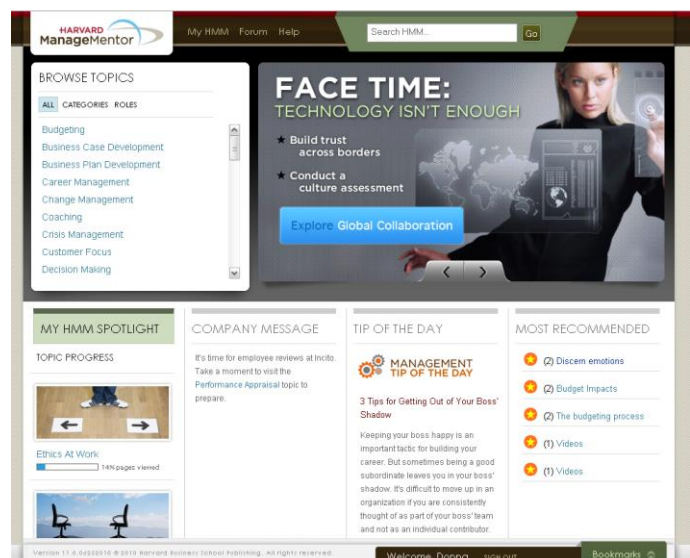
HARVARD ManageMentor

My HMM Forum Help

Search HMM...

Go

BROWSE TOPICS

ALL CATEGORIES ROLES

Budgeting
Business Case Development
Business Plan Development
Career Management
Change Management
Coaching
Crisis Management
Customer Focus
Decision Making

FACE TIME:
TECHNOLOGY ISN'T ENOUGH

Build trust across borders

Conduct a culture assessment

Explore Global Collaboration

MY HMM SPOTLIGHT

TOPIC PROGRESS

Ethics At Work
14% pages viewed

COMPANY MESSAGE

It's time for employee reviews at Incito. Take a moment to visit the Performance Appraisal topic to prepare.

TIP OF THE DAY

MANAGEMENT TIP OF THE DAY

3 Tips for Getting Out of Your Boss' Shadow

Keeping your boss happy is an important tactic for building your career. But sometimes being a good subordinate leaves you in your boss' shadow. It's difficult to move up in an organization if you are consistently thought of as part of your boss' team and not as an individual contributor.

MOST RECOMMENDED

(2) Discern emotions
(2) Budget Impacts
(2) The budgeting process
(1) Videos
(1) Videos

Version 11.0.04022010 © 2010 Harvard Business School Publishing. All rights reserved.

Welcome, Donna SIGN OUT

Bookmarks